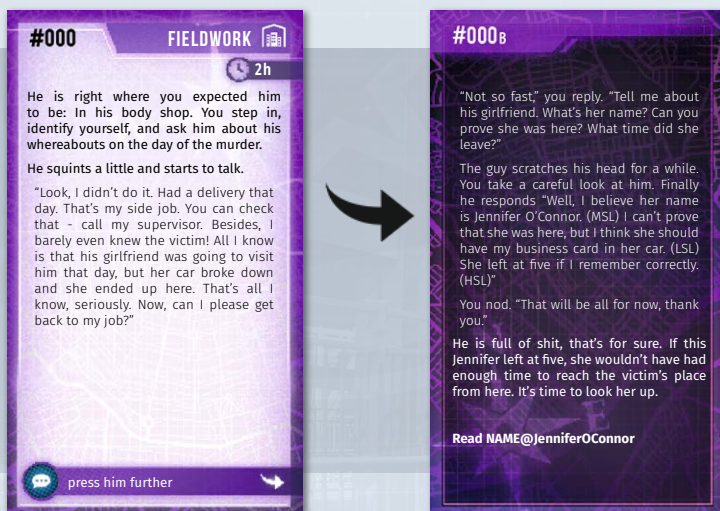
#000

FIELDWORK

2h

He is right where you expected him to be: In his body shop. You step in, identify yourself, and ask him about his whereabouts on the day of the murder.

He squints a little and starts to talk.

"Look, I didn't do it. Had a delivery that day. That's my side job. You can check that - call my supervisor. Besides, I barely even knew the victim! All I know is that his girlfriend was going to visit him that day, but her car broke down and she ended up here. That's all I know, seriously. Now, can I please get back to my job?"

press him further

#000B

"Not so fast," you reply. "Tell me about his girlfriend. What's her name? Can you prove she was here? What time did she leave?"

The guy scratches his head for a while. You take a careful look at him. Finally he responds "Well, I believe her name is Jennifer O'Connor. (MSL) I can't prove that she was here, but I think she should have my business card in her car. (LSL) She left at five if I remember correctly. (HSL)"

You nod. "That will be all for now, thank you."

He is full of shit, that's for sure. If this Jennifer left at five, she wouldn't have had enough time to reach the victim's place from here. It's time to look her up.

Read NAME@JenniferOConnor